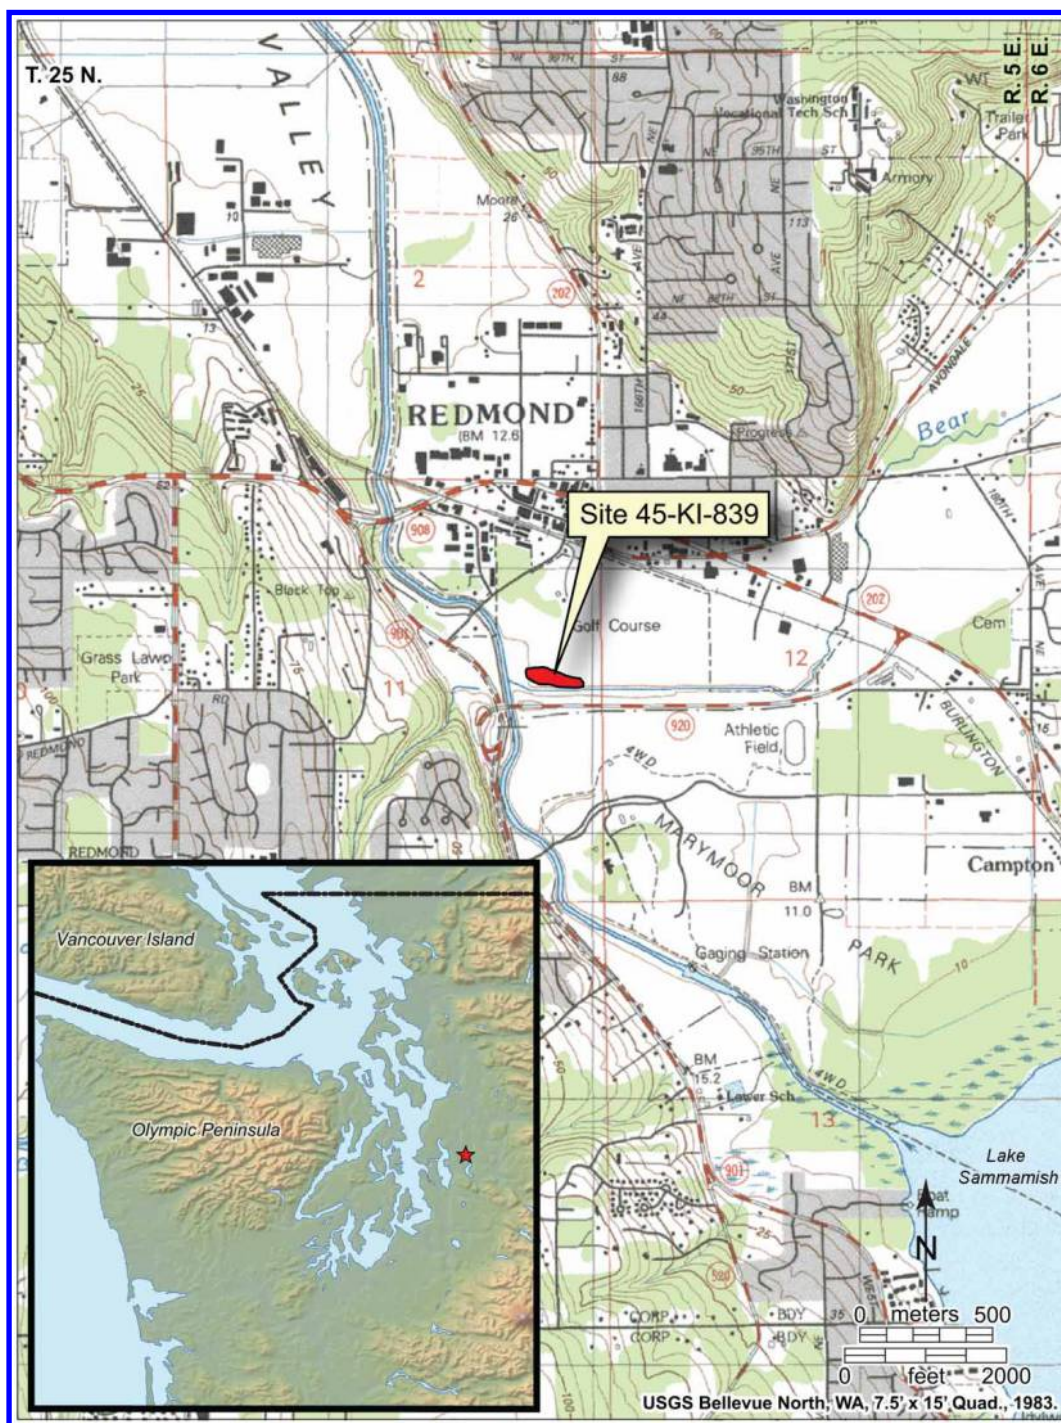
T. 25 N.

R. 5 E.
R. 6 E.

VALLEY

Washington Vocational Tech Sch

Trailer Park

Armory

Moore 26

2

202

REDMOND
(BM 12.6)

Progress

Bear

AVONDALE

Site 45-KI-839

908

Black Top

Golf Course

202

Cem

Grass Lawn Park

901

11

12

920

Athletic Field

BURLINGTON

4WD

MARYMOOR

BM 11.0

Campton

REDMOND

Vancouver Island

Olympic Peninsula

Gaging Station

PARK

BM 15.2

Lower Sch

13

901

Lake Sammamish

Boat Ramp

N

CORP
CORP

BDY
BDY

0 meters 500

0 feet 2000

USGS Bellevue North, WA, 7.5' x 15' Quad., 1983.